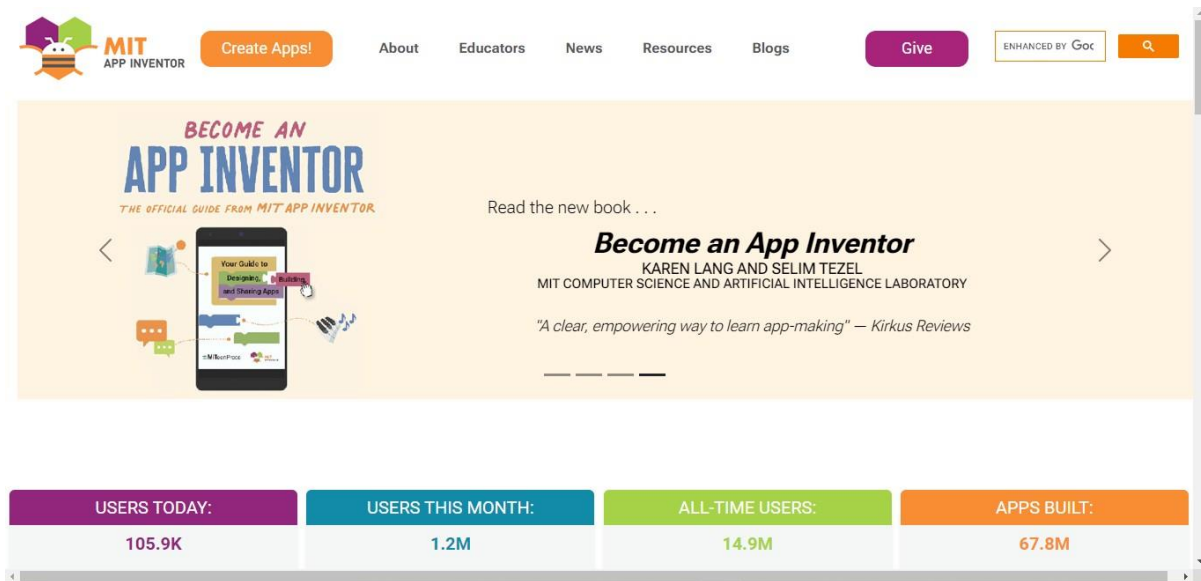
MIT APP INVENTOR

Create Apps!

About

Educators

News

Resources

Blogs

Give

ENHANCED BY Goo

BECOME AN APP INVENTOR

THE OFFICIAL GUIDE FROM MIT APP INVENTOR

Your Guide to Designing, Building, and Sharing Apps

MITeenPress

Read the new book . . .

Become an App Inventor

KAREN LANG AND SELIM TEZEL

MIT COMPUTER SCIENCE AND ARTIFICIAL INTELLIGENCE LABORATORY

"A clear, empowering way to learn app-making" — Kirkus Reviews

| USERS TODAY: | USERS THIS MONTH: | ALL-TIME USERS: | APPS BUILT: |
|---|---|---|---|
| 105.9K | 1.2M | 14.9M | 67.8M |